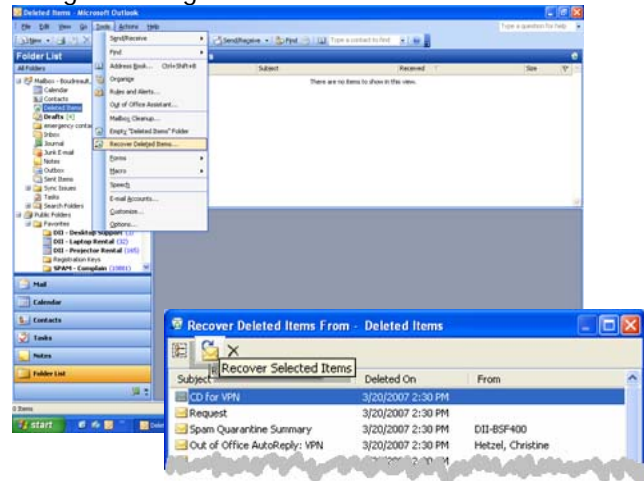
Deleted Items - Microsoft Outlook

File Edit View Go Tools Actions Help

Type a question for help

New

Send/Receive

Find

Address Book... Ctrl+Shift+B

Organize

Rules and Alerts...

Out of Office Assistant...

Mailbox Cleanup...

Empty "Deleted Items" Folder

Recover Deleted Items...

Forms

Macro

Speech

E-mail Accounts...

Customize...

Options...

Send/Receive

Find

Type a contact to find

Folder List

All Folders

Mailbox - Boudreault,

Calendar

Contacts

Deleted Items

Drafts [4]

emergency conta

Inbox

Journal

Junk E-mail

Notes

Outbox

Sent Items

Sync Issues

Tasks

Search Folders

Public Folders

Favorites

DII - Desktop Support

DII - Laptop Rental (32)

DII - Projector Rental (165)

Registration Keys

SPAM - Complain (10001)

Subject

Received

Size

There are no items to show in this view.

Mail

Calendar

Contacts

Tasks

Notes

Folder List

0 Items

start

Recover Deleted Items From - Deleted Items

Recover Selected Items

| Subject | Deleted On | From |
|---|---|---|
| CD for VPN | 3/20/2007 2:30 PM | |
| Request | 3/20/2007 2:30 PM | |
| Spam Quarantine Summary | 3/20/2007 2:30 PM | DII-BSF400 |
| Out of Office AutoReply: VPN | 3/20/2007 2:30 PM | Hetzel, Christine |